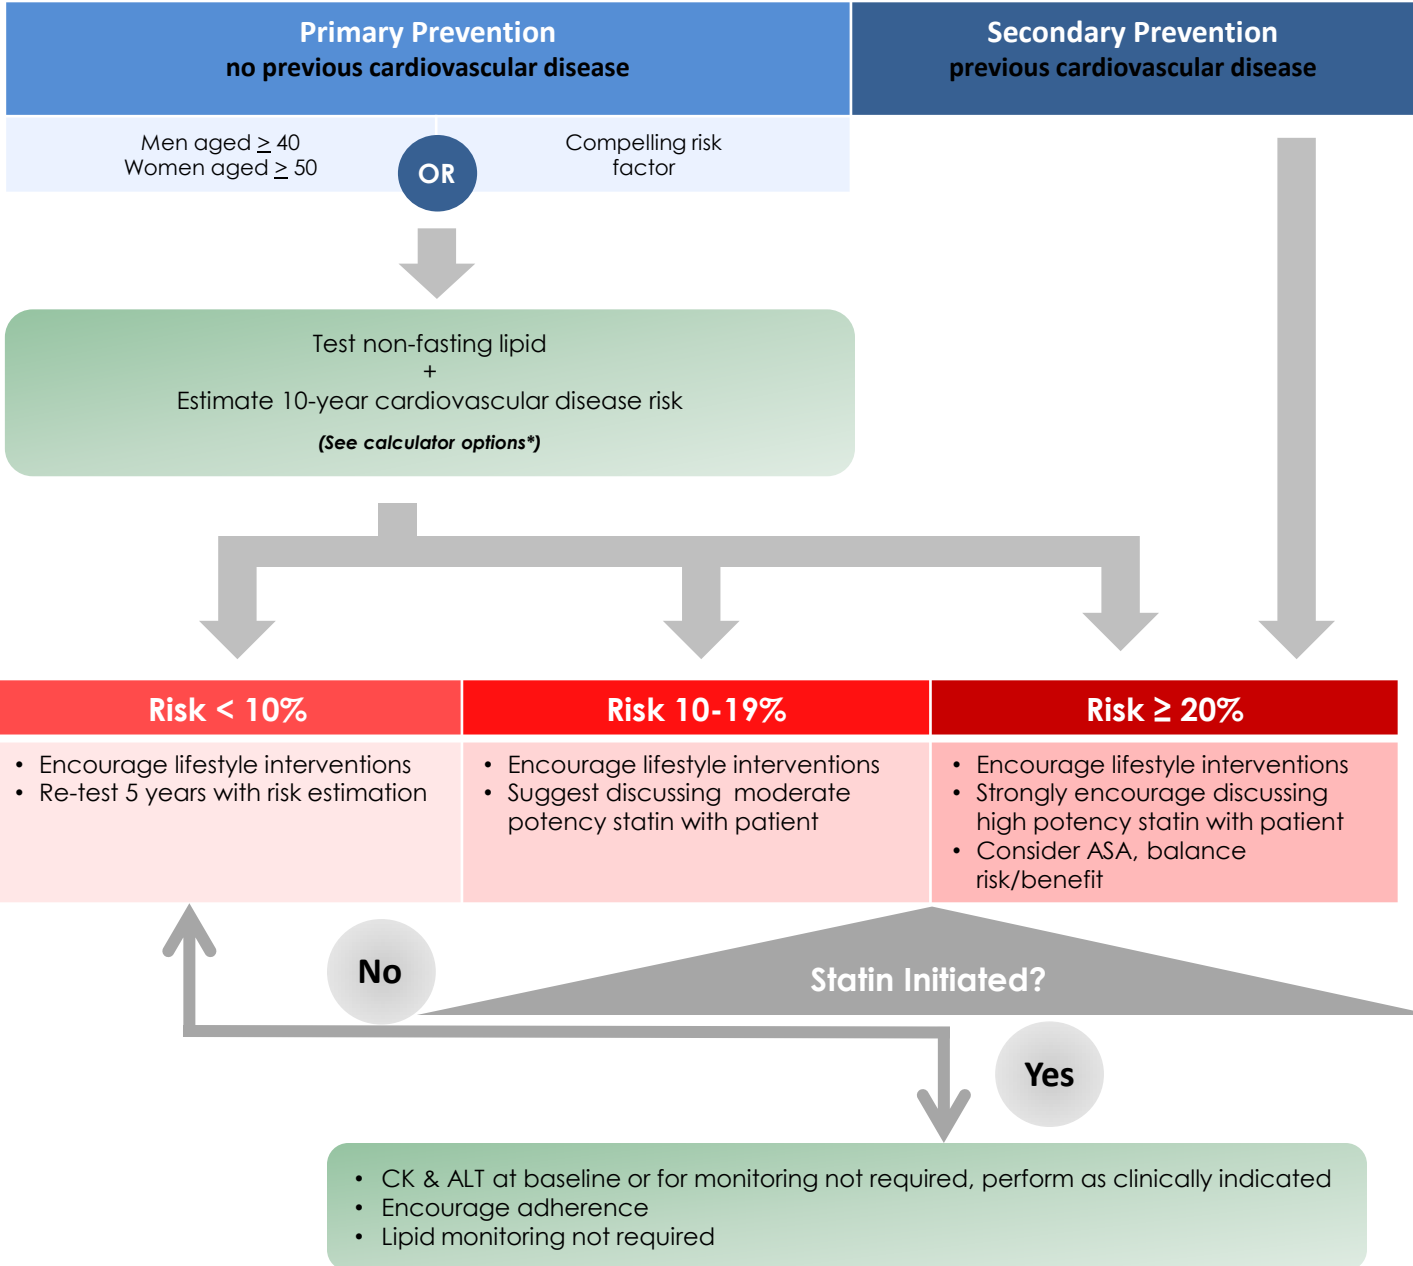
Primary Prevention
no previous cardiovascular disease

Secondary Prevention
previous cardiovascular disease

Men aged $\geq$ 40
Women aged $\geq$ 50

OR

Compelling risk factor

Test non-fasting lipid
+
Estimate 10-year cardiovascular disease risk
(See calculator options*)

Risk < 10%
• Encourage lifestyle interventions
• Re-test 5 years with risk estimation

Risk 10-19%
• Encourage lifestyle interventions
• Suggest discussing moderate potency statin with patient

Risk ≥ 20%
• Encourage lifestyle interventions
• Strongly encourage discussing high potency statin with patient
• Consider ASA, balance risk/benefit

No

Statin Initiated?

Yes

• CK & ALT at baseline or for monitoring not required, perform as clinically indicated
• Encourage adherence
• Lipid monitoring not required